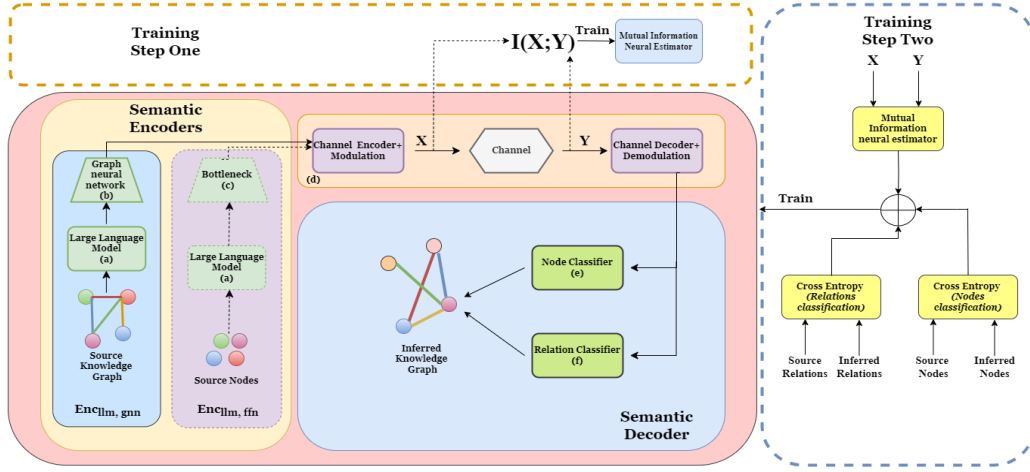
Training Step One

I(X;Y)

Train

Mutual Information Neural Estimator

Training Step Two

X

Y

Mutual Information neural estimator

Train

Semantic Encoders

Graph neural network (b)

Large Language Model (a)

Source Knowledge Graph

Enc$_{llm, gnn}$

Bottleneck (c)

Large Language Model (a)

Source Nodes

Enc$_{llm, ffn}$

(d)

Channel Encoder+ Modulation

X

Channel

Y

Channel Decoder+ Demodulation

Node Classifier (e)

Relation Classifier (f)

Inferred Knowledge Graph

Semantic Decoder

Cross Entropy (Relations classification)

Cross Entropy (Nodes classification)

Source Relations

Inferred Relations

Source Nodes

Inferred Nodes